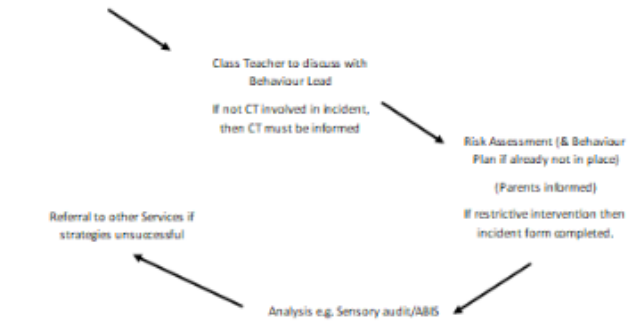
Class Teacher to discuss with Behaviour Lead

If not CT involved in incident, then CT must be informed

Risk Assessment (& Behaviour Plan if already not in place)

(Parents informed)

If restrictive intervention then incident form completed.

Analysis e.g. Sensory audit/ABIS

Referral to other Services if strategies unsuccessful